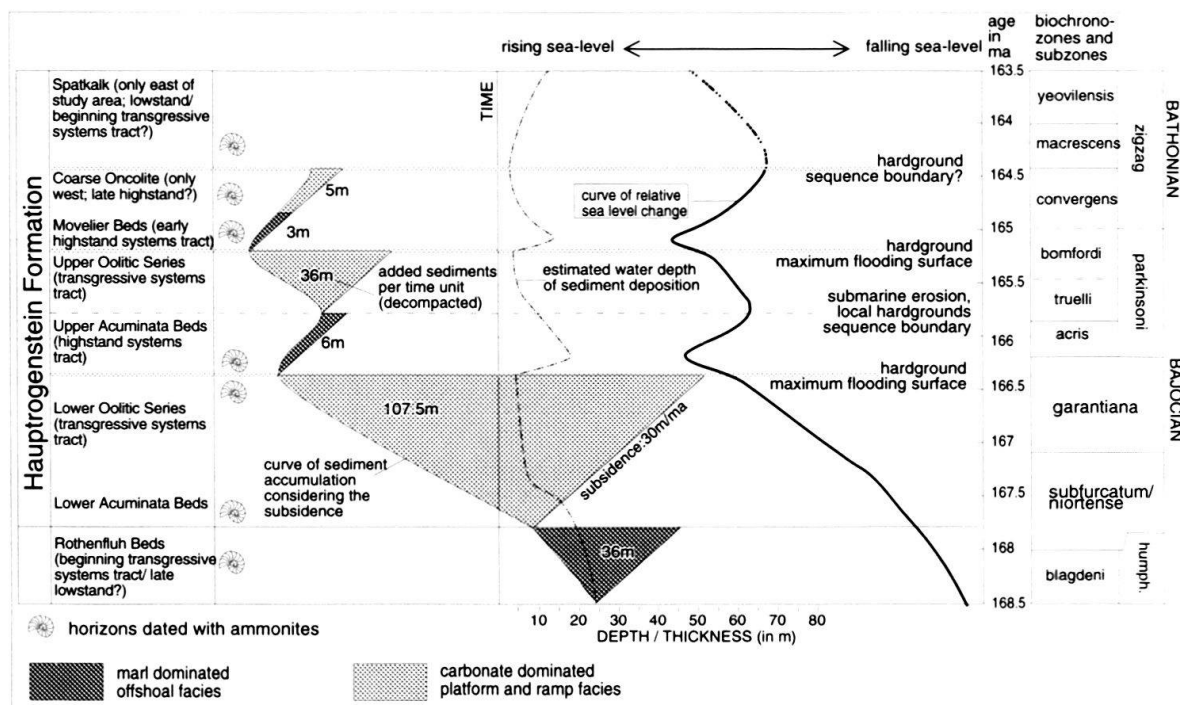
rising sea-level ⟷ falling sea-level

age in ma

biochronozones and subzones

Hauptrogenstein Formation

Spatkalk (only east of study area; lowstand/ beginning transgressive systems tract?)

Coarse Oncolite (only west; late highstand?)

Movelier Beds (early highstand systems tract)

Upper Oolitic Series (transgressive systems tract)

Upper Acuminata Beds (highstand systems tract)

Lower Oolitic Series (transgressive systems tract)

Lower Acuminata Beds

Rothenfluh Beds (beginning transgressive systems tract/ late lowstand?)

TIME

5m

3m

36m

added sediments per time unit (decompacted)

6m

107.5m

curve of sediment accumulation considering the subsidence

36m

curve of relative sea level change

estimated water depth of sediment deposition

subsidence 30m/ma

hardground sequence boundary?

hardground maximum flooding surface

submarine erosion, local hardgrounds sequence boundary

hardground maximum flooding surface

163.5

164

164.5

165

165.5

166

166.5

167

167.5

168

168.5

yeovilensis

macrescens

zigzag

convergens

bomfordi

parkinsoni

truelli

acris

garantiana

subfurcatum/ niortense

blagdeni

humph.

BATHONIAN

BAJOCIAN

10 20 30 40 50 60 70 80

DEPTH / THICKNESS (in m)

horizons dated with ammonites

marl dominated offshoal facies

carbonate dominated platform and ramp facies